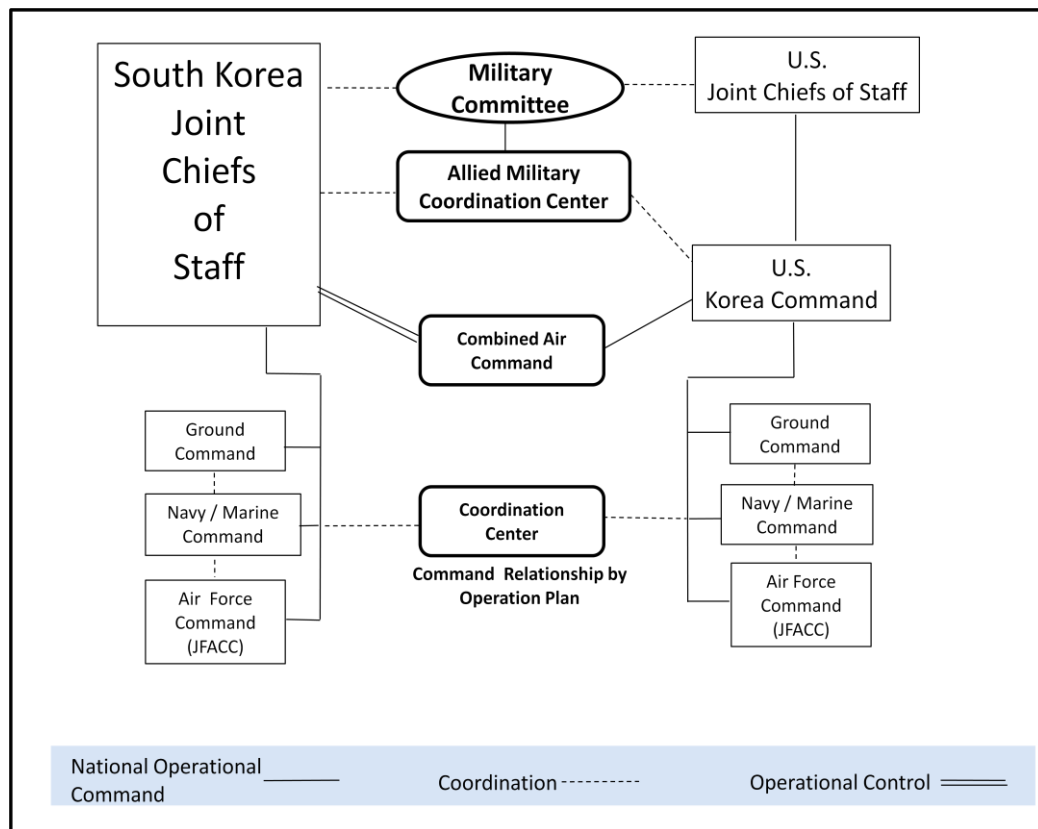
South Korea Joint Chiefs of Staff

Military Committee

U.S. Joint Chiefs of Staff

Allied Military Coordination Center

U.S. Korea Command

Combined Air Command

Ground Command

Navy / Marine Command

Air Force Command (JFACC)

Coordination Center

Command Relationship by Operation Plan

Ground Command

Navy / Marine Command

Air Force Command (JFACC)

National Operational Command

Coordination

Operational Control